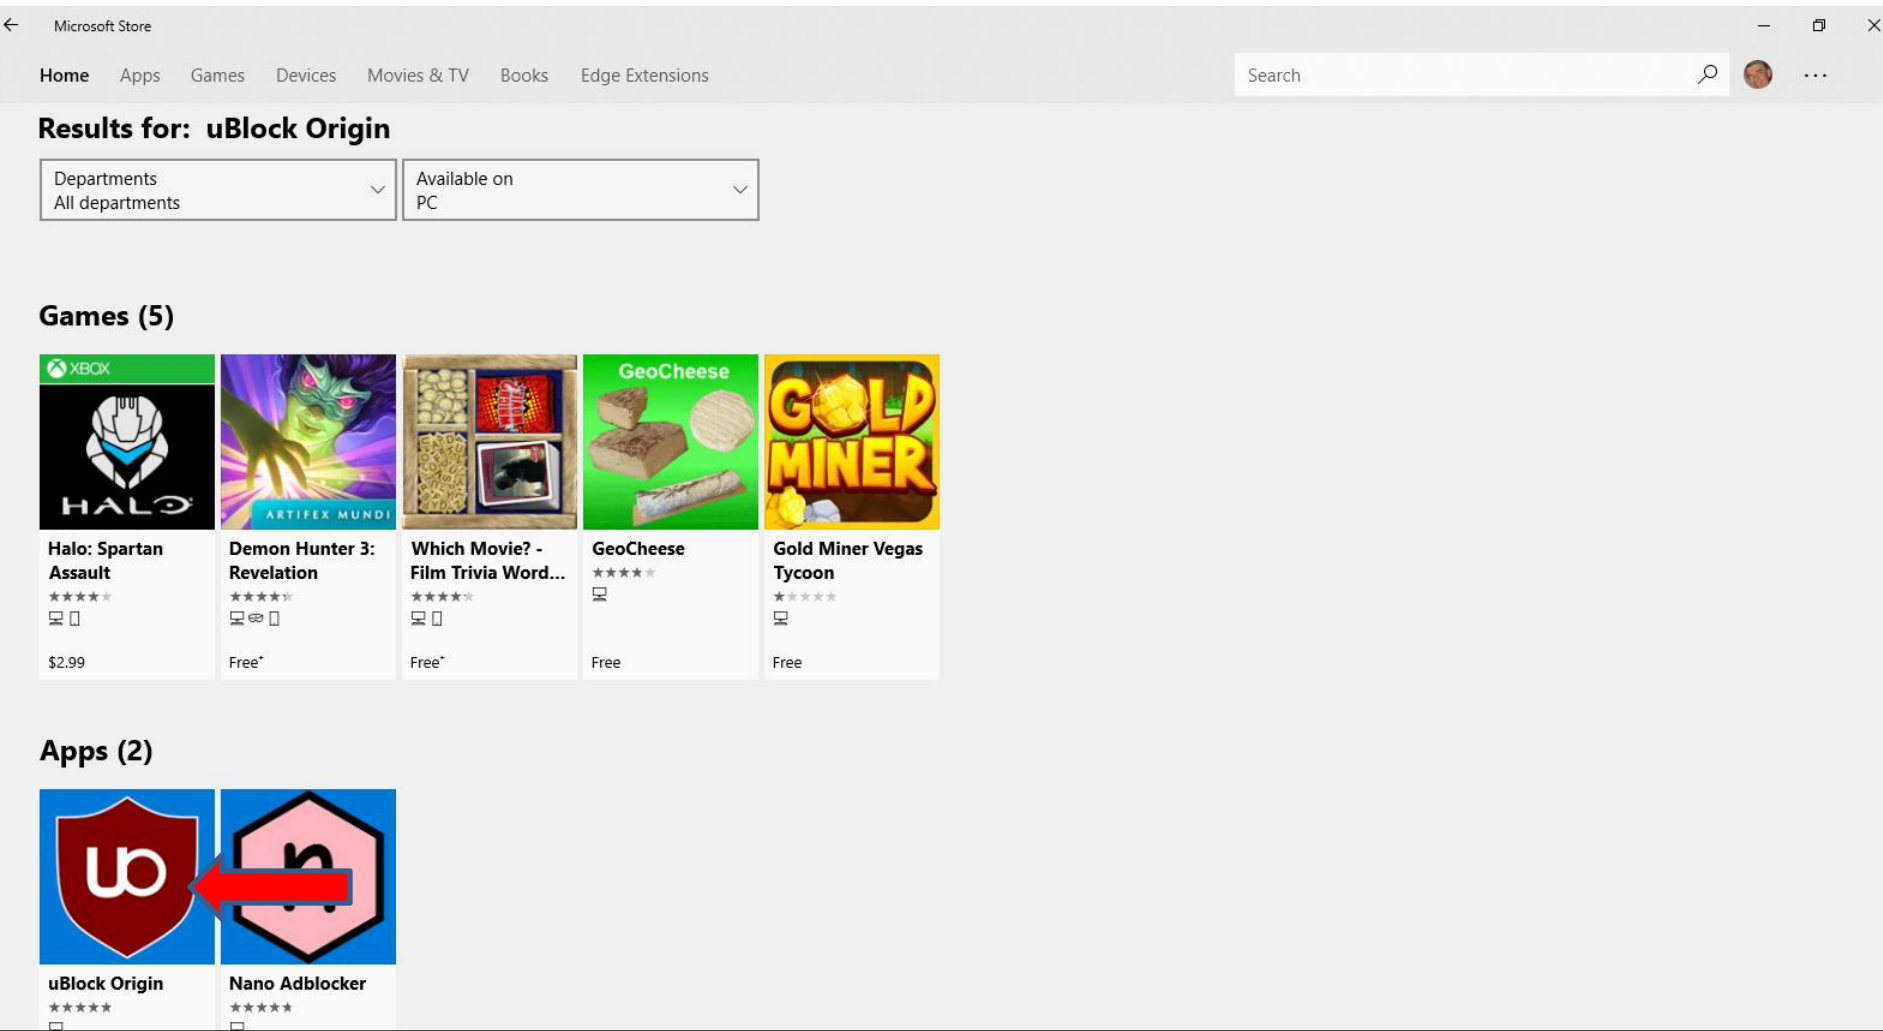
Microsoft Store

Home Apps Games Devices Movies & TV Books Edge Extensions

Search

Results for: uBlock Origin

Departments
All departments

Available on
PC

Games (5)

XBOX
HALO
Halo: Spartan Assault
$2.99

ARTIFEX MUNDI
Demon Hunter 3: Revelation
Free*

Which Movie? - Film Trivia Word...
Free*

GeoCheese
GeoCheese
Free

GOLD MINER
Gold Miner Vegas Tycoon
Free

Apps (2)

uBlock Origin

Nano Adblocker